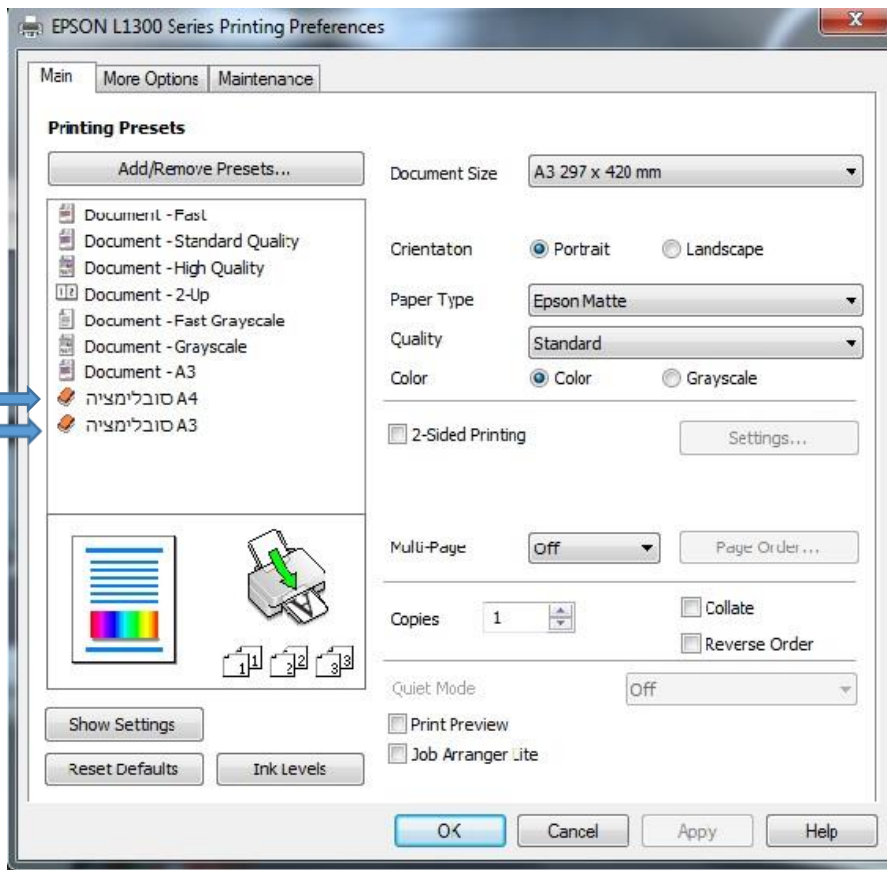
EPSON L1300 Series Printing Preferences

Main | More Options | Maintenance

Printing Presets

Add/Remove Presets...

Document - Fast
Document - Standard Quality
Document - High Quality
Document - 2-Up
Document - Fast Grayscale
Document - Grayscale
Document - A3
סובלימציה A4
סובלימציה A3

1 1 2 2 3 3

Document Size A3 297 x 420 mm

Crientaton Portrait Landscape

Paper Type Epson Matte

Quality Standard

Color Color Grayscale

2-Sided Printing Settings...

Multi-Page Off Page Order...

Copies 1 Collate Reverse Order

Quiet Mode Off

Print Preview

Job Arranger Lite

Show Settings

Reset Defaults Ink Levels

OK Cancel Apply Help